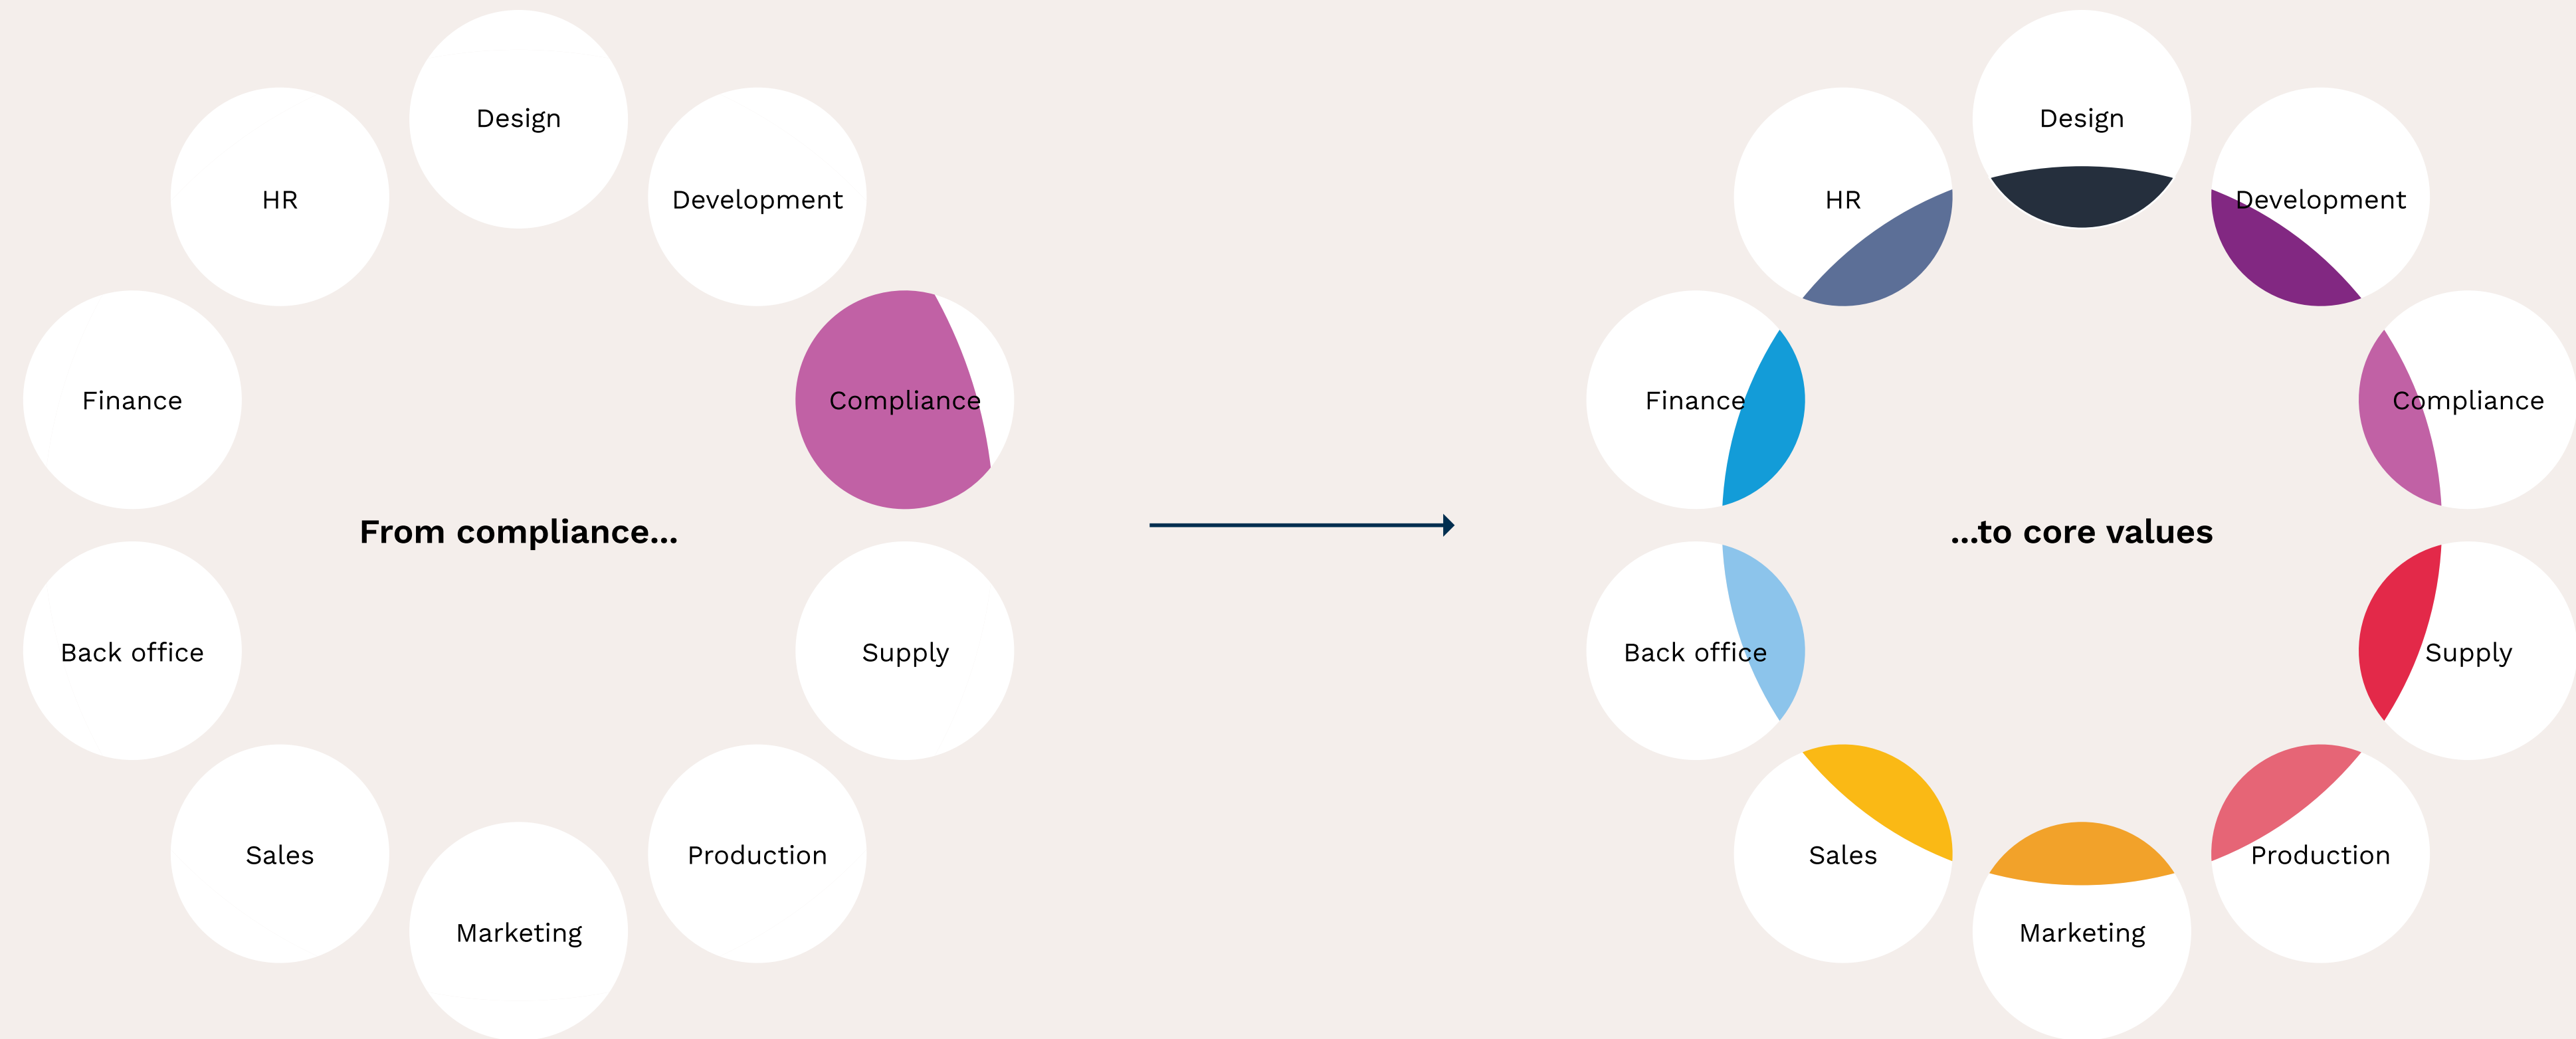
Design

HR

Development

Finance

Compliance

From compliance...

Back office

Supply

Sales

Production

Marketing

Design

HR

Development

Finance

Compliance

...to core values

Back office

Supply

Sales

Production

Marketing